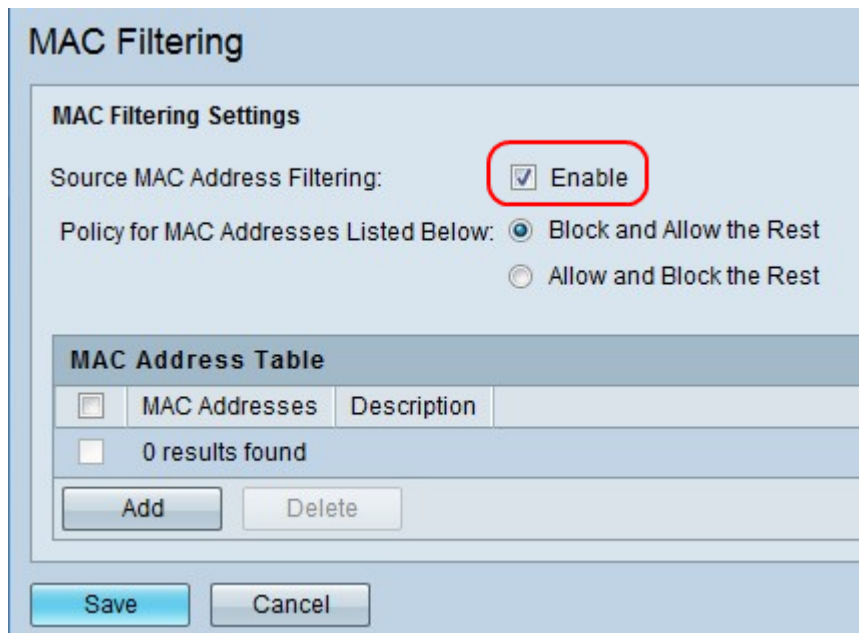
MAC Filtering

MAC Filtering Settings

Source MAC Address Filtering: Enable

Policy for MAC Addresses Listed Below: Block and Allow the Rest

Allow and Block the Rest

MAC Address Table

| | MAC Addresses | Description |
|---|---|---|
| | 0 results found | |

Add Delete

Save Cancel